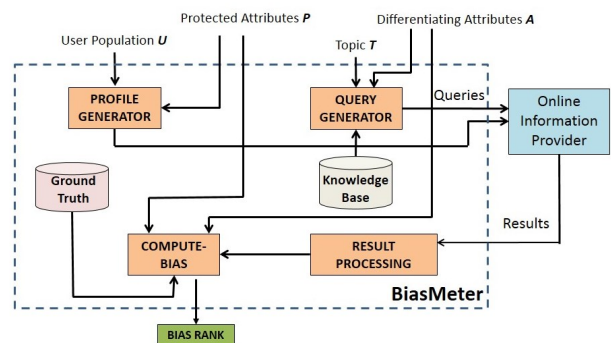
Protected Attributes $\boldsymbol{P}$

Differentiating Attributes $\boldsymbol{A}$

User Population $\boldsymbol{U}$

Topic $\boldsymbol{T}$

PROFILE GENERATOR

QUERY GENERATOR

Queries

Online Information Provider

Ground Truth

Knowledge Base

Results

COMPUTE-BIAS

RESULT PROCESSING

BiasMeter

BIAS RANK